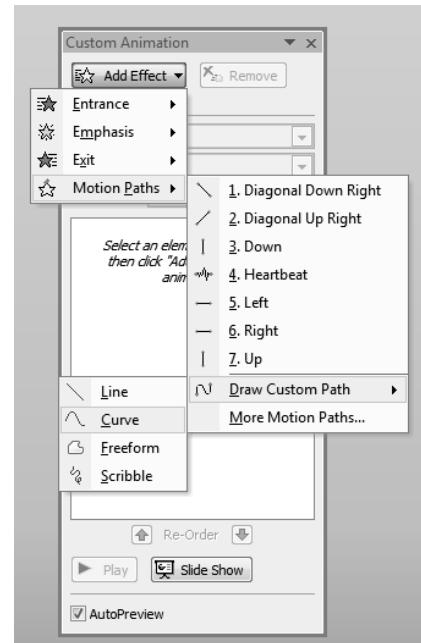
Custom Animation

Add Effect ▾

Remove

Entrance

Emphasis

Exit

Motion Paths

1. Diagonal Down Right

2. Diagonal Up Right

3. Down

4. Heartbeat

5. Left

6. Right

7. Up

Draw Custom Path

More Motion Paths...

Select an elem then click "Ad anim

Line

Curve

Freeform

Scribble

Re-Order

Play

Slide Show

AutoPreview